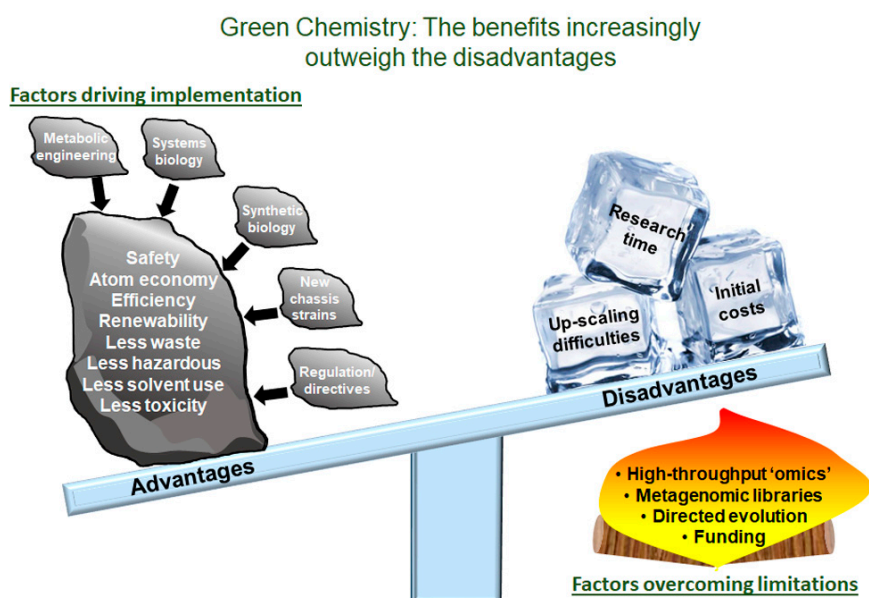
Green Chemistry: The benefits increasingly outweigh the disadvantages

Factors driving implementation

Metabolic engineering

Systems biology

Synthetic biology

New chassis strains

Regulation/ directives

Safety
Atom economy
Efficiency
Renewability
Less waste
Less hazardous
Less solvent use
Less toxicity

Advantages

Research time

Initial costs

Up-scaling difficulties

Disadvantages

• High-throughput 'omics'
• Metagenomic libraries
• Directed evolution
• Funding

Factors overcoming limitations